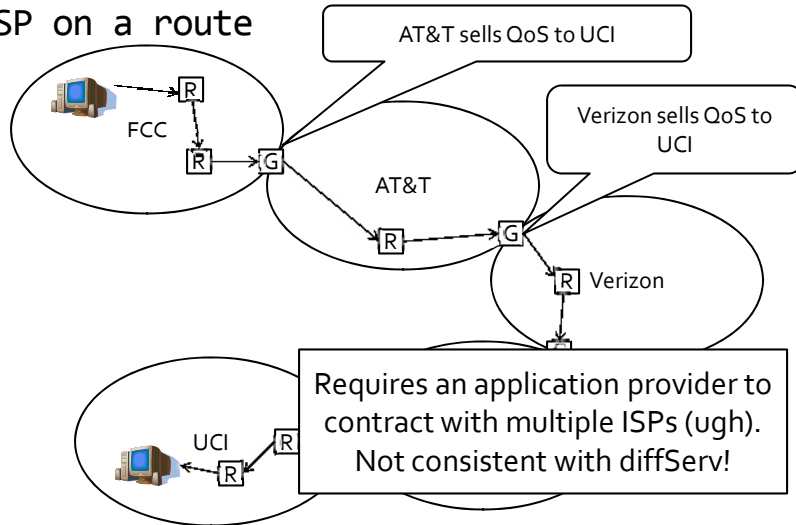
SP on a route

AT&T sells QoS to UCI

R

FCC

R

G

Verizon sells QoS to UCI

AT&T

R

G

R

Verizon

UCI

R

R

Requires an application provider to contract with multiple ISPs (ugh). Not consistent with diffServ!